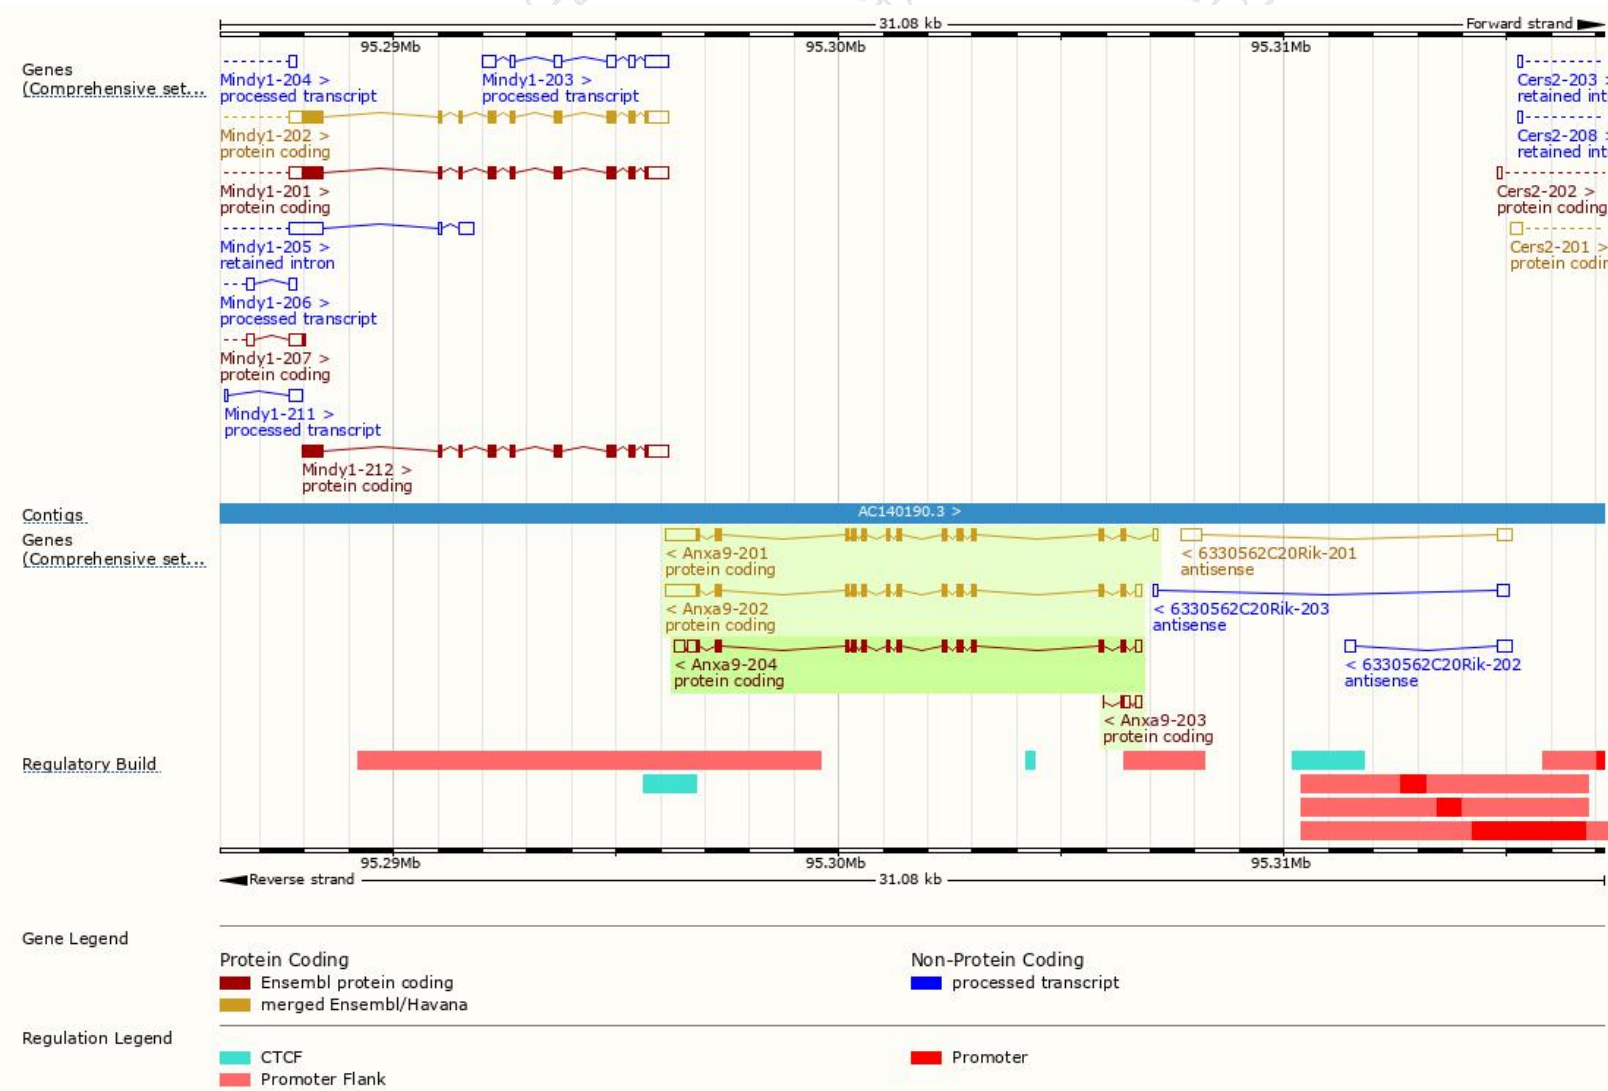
31.08 kb
Forward strand
95.29Mb
95.30Mb
95.31Mb

Genes (Comprehensive set...

Mindy1-204 >
processed transcript
Mindy1-203 >
processed transcript
Cers2-203
retained int
Mindy1-202 >
protein coding
Cers2-208
retained int
Mindy1-201 >
protein coding
Cers2-202 >
protein coding
Mindy1-205 >
retained intron
Cers2-201 >
protein codir
Mindy1-206 >
processed transcript
Mindy1-207 >
protein coding
Mindy1-211 >
processed transcript
Mindy1-212 >
protein coding

Contigs
AC140190.3 >

Genes (Comprehensive set...

< Anxa9-201
protein coding
< 6330562C20Rik-201
antisense
< Anxa9-202
protein coding
< 6330562C20Rik-203
antisense
< Anxa9-204
protein coding
< 6330562C20Rik-202
antisense
< Anxa9-203
protein coding

Regulatory Build

95.29Mb
95.30Mb
95.31Mb
Reverse strand
31.08 kb

Gene Legend

Protein Coding
Ensembl protein coding
merged Ensembl/Havana
Non-Protein Coding
processed transcript

Regulation Legend

CTCF
Promoter Flank
Promoter